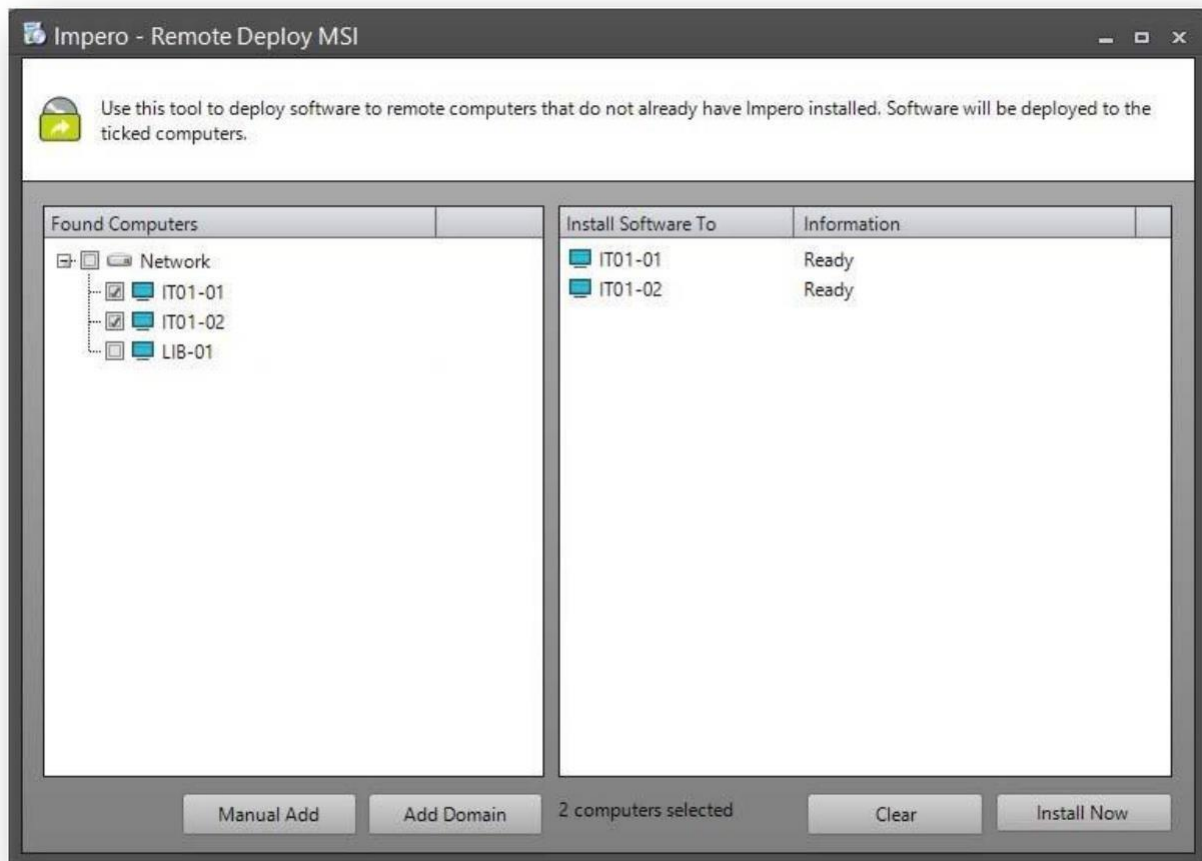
Impero - Remote Deploy MSI

Use this tool to deploy software to remote computers that do not already have Impero installed. Software will be deployed to the ticked computers.

Found Computers

Network
IT01-01
IT01-02
LIB-01

| Install Software To | Information |
|---|---|
| IT01-01 | Ready |
| IT01-02 | Ready |

Manual Add
Add Domain
2 computers selected
Clear
Install Now